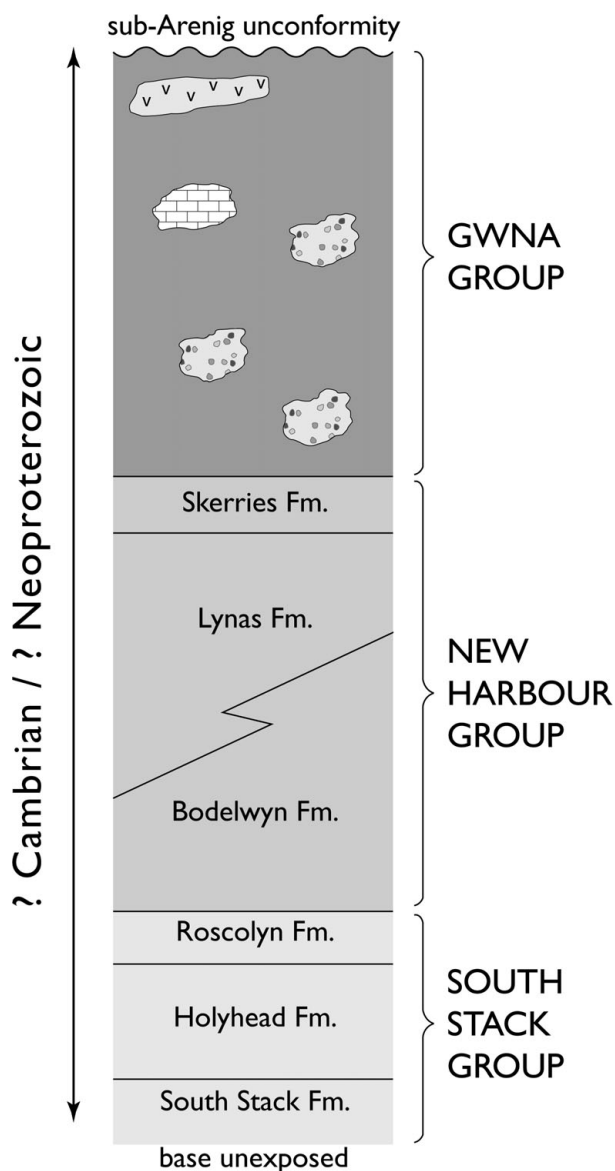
sub-Arenig unconformity

? Cambrian / ? Neoproterozoic

GWNA GROUP

Skerries Fm.

Lynas Fm.

Bodelwyn Fm.

NEW HARBOUR GROUP

Roscolyn Fm.

Holyhead Fm.

South Stack Fm.

SOUTH STACK GROUP

base unexposed